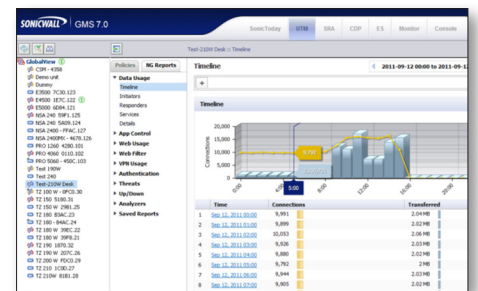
SONICWALL GMS 7.0

SonicToday UTM SRA CDP ES Monitor Console

Test-210W Desk :: Timeline

GlobalView
CSM - 4356
Demo unit
Dummy
E5500 7C30.123
E4500 1E7C.122
E5000 6D84.121
NSA 240 59F1.125
NSA 240 5A09.124
NSA 2400 - FFAC.127
NSA 2400MX - 467B.126
PRO 1260 4280.101
PRO 4060 0110.102
PRO 5060 - 450C.103
Test 190W
Test 240
Test-210W Desk
TZ 100 W - 0FC0.30
TZ 150 5180.31
TZ 150 W 29B1.25
TZ 180 83AC.23
TZ 180 - B4AC.24
TZ 180 W 39EC.22
TZ 180 W 39F8.21
TZ 190 1870.32
TZ 190 W 207C.26
TZ 200 W FDC0.29
TZ 210 1C0D.27
TZ 210W 81B1.28

Policies NG Reports
Data Usage
Timeline
Initiators
Responders
Services
Details
App Control
Web Usage
Web Filter
VPN Usage
Authentication
Threats
Up/Down
Analyzers
Saved Reports

Timeline
2011-09-12 00:00 to 2011-09-12

Timeline

| | Time | Connections | Transferred |
|---|---|---|---|
| 1 | Sep 12, 2011 00:00 | 9,991 | 2.04 MB |
| 2 | Sep 12, 2011 01:00 | 9,889 | 2.02 MB |
| 3 | Sep 12, 2011 02:00 | 10,053 | 2.06 MB |
| 4 | Sep 12, 2011 03:00 | 9,926 | 2.03 MB |
| 5 | Sep 12, 2011 04:00 | 9,880 | 2.02 MB |
| 6 | Sep 12, 2011 05:00 | 9,782 | 2 MB |
| 7 | Sep 12, 2011 06:00 | 9,944 | 2.03 MB |
| 8 | Sep 12, 2011 07:00 | 9,905 | 2.02 MB |